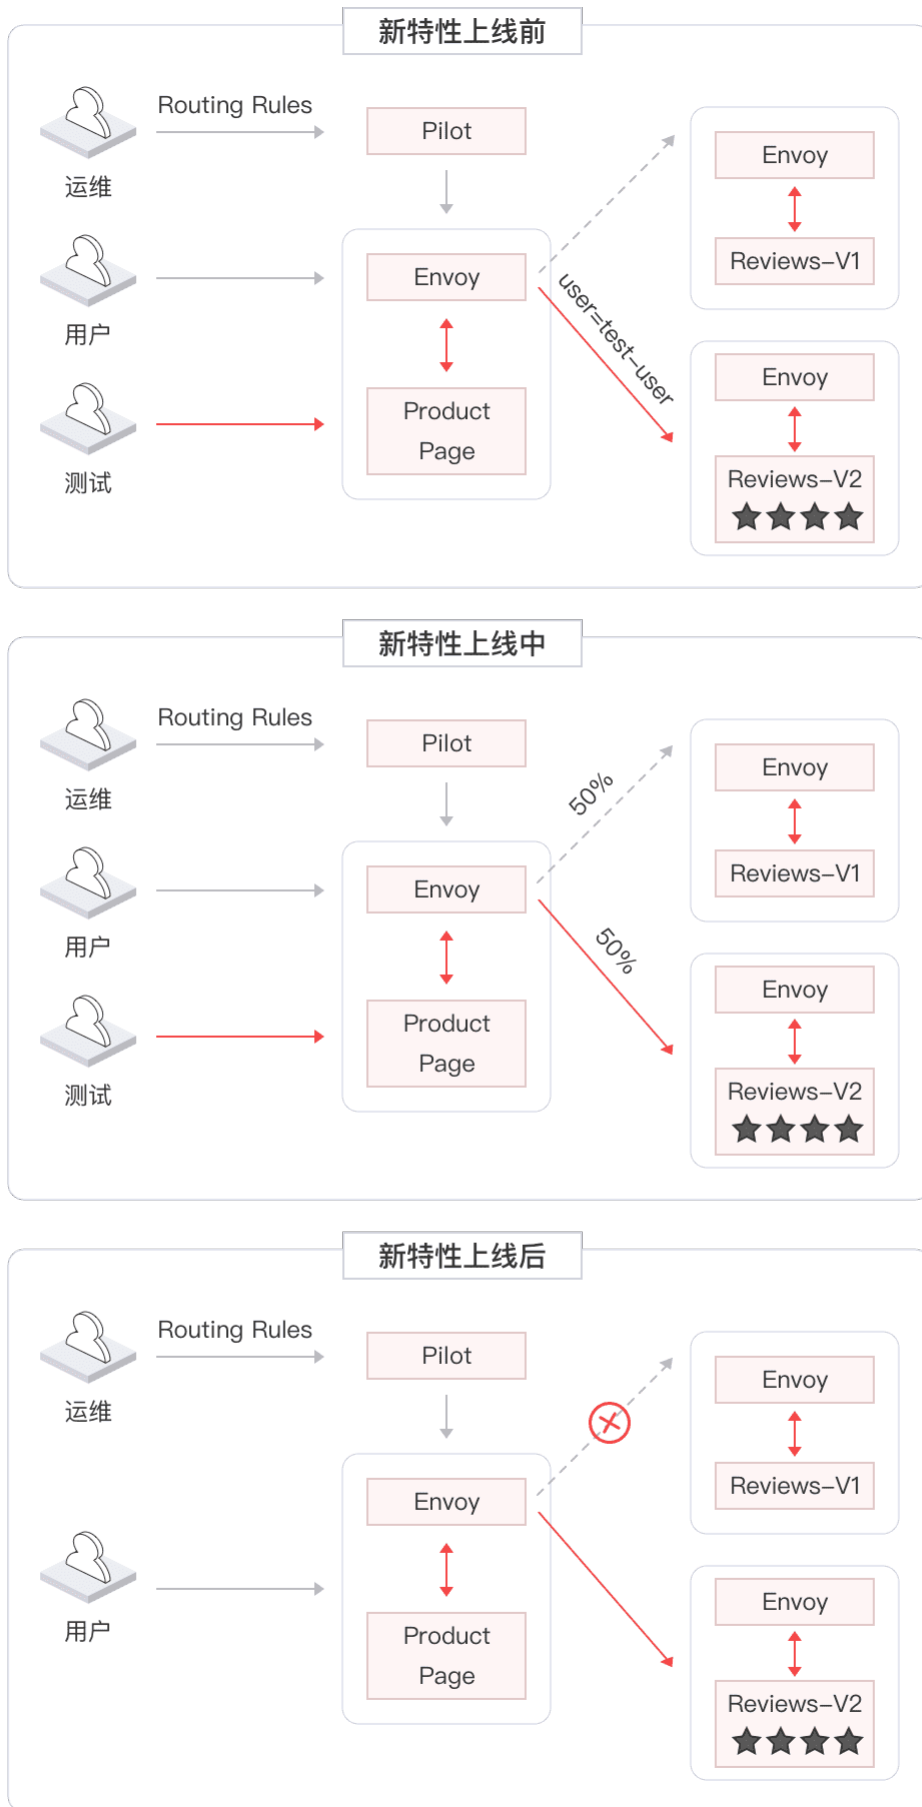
新特性上线前

运维

Routing Rules

Pilot

Envoy

Reviews–V1

用户

Envoy

Product Page

user=test-user

测试

Envoy

Reviews–V2

新特性上线中

运维

Routing Rules

Pilot

50%

Envoy

Reviews–V1

用户

Envoy

Product Page

50%

测试

Envoy

Reviews–V2

新特性上线后

运维

Routing Rules

Pilot

Envoy

Reviews–V1

Envoy

Product Page

用户

Envoy

Reviews–V2